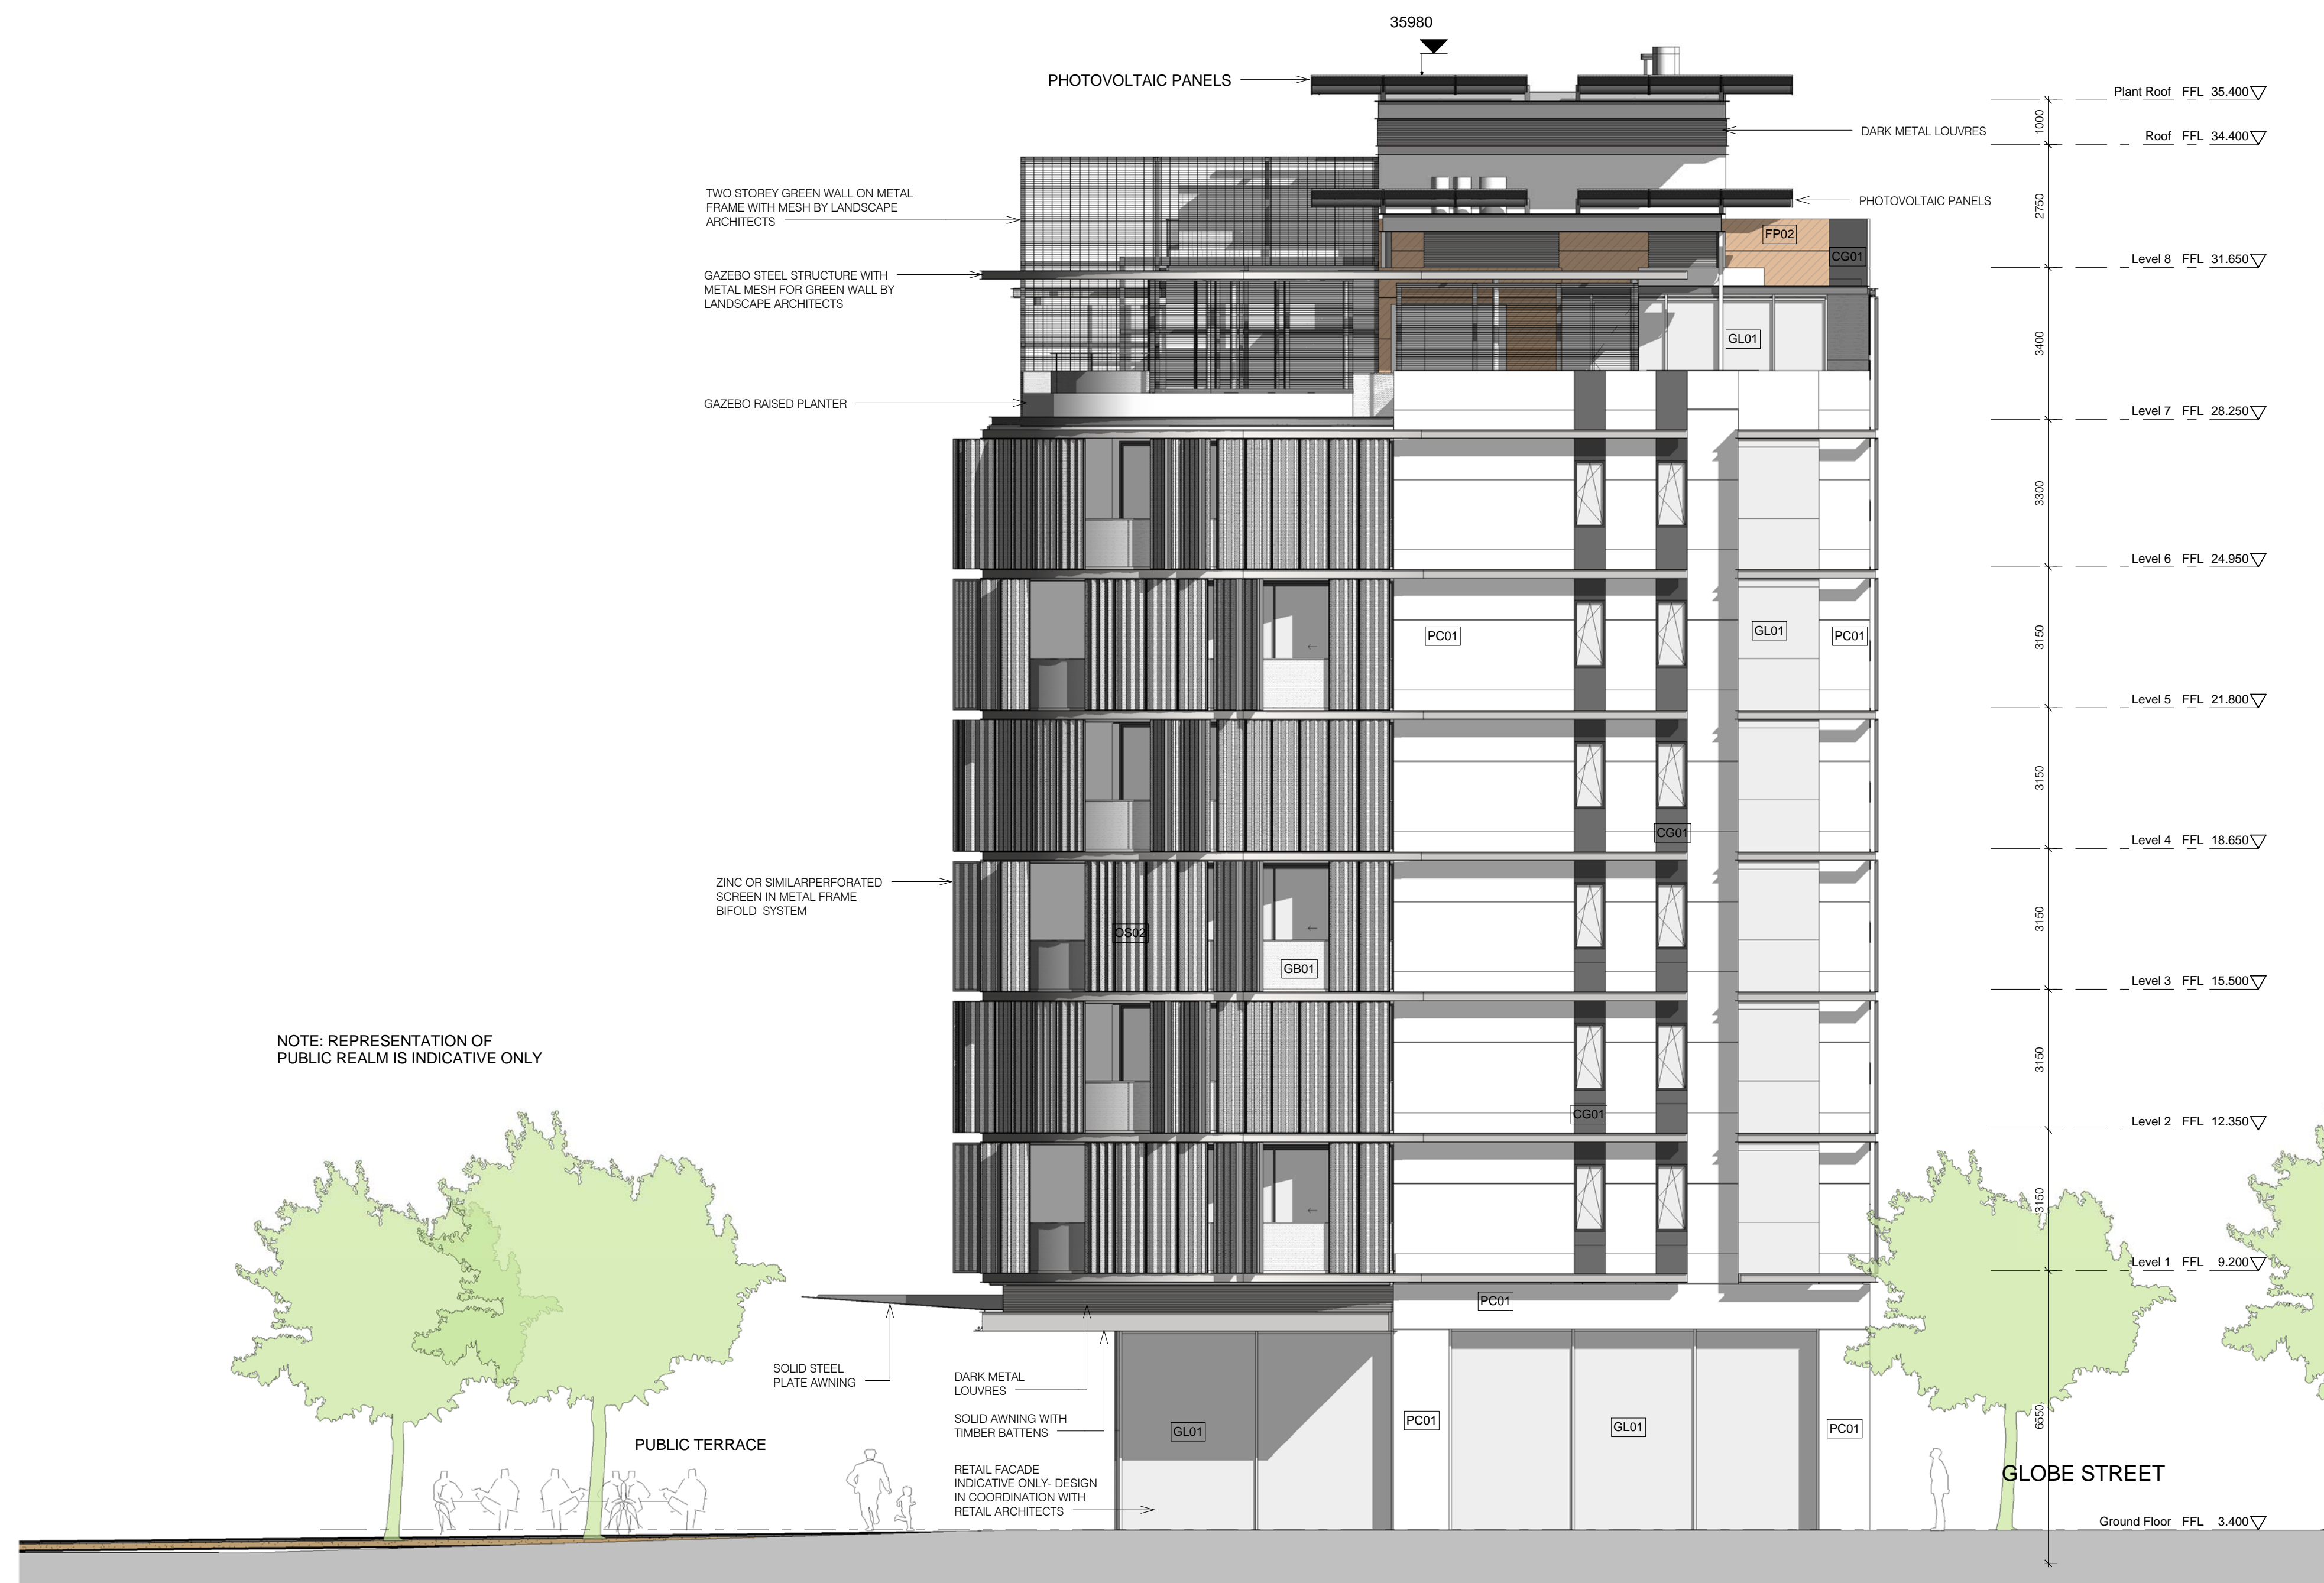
35980

PHOTOVOLTAIC PANELS

DARK METAL LOUVRES

PHOTOVOLTAIC PANELS

TWO STOREY GREEN WALL ON METAL FRAME WITH MESH BY LANDSCAPE ARCHITECTS

GAZEBO STEEL STRUCTURE WITH METAL MESH FOR GREEN WALL BY LANDSCAPE ARCHITECTS

GAZEBO RAISED PLANTER

FP02
CG01
GL01
PC01
GL01
PC01
CG01
OS02
GB01
CG01
PC01

ZINC OR SIMILARPERFORATED SCREEN IN METAL FRAME BIFOLD SYSTEM

NOTE: REPRESENTATION OF PUBLIC REALM IS INDICATIVE ONLY

SOLID STEEL PLATE AWNING

DARK METAL LOUVRES

SOLID AWNING WITH TIMBER BATTENS

RETAIL FACADE INDICATIVE ONLY- DESIGN IN COORDINATION WITH RETAIL ARCHITECTS

PUBLIC TERRACE

GL01
PC01
GL01
PC01

GLOBE STREET

1000
2750
3400
3300
3150
3150
3150
3150
3150
6550

Plant Roof FFL 35.400
Roof FFL 34.400
Level 8 FFL 31.650
Level 7 FFL 28.250
Level 6 FFL 24.950
Level 5 FFL 21.800
Level 4 FFL 18.650
Level 3 FFL 15.500
Level 2 FFL 12.350
Level 1 FFL 9.200
Ground Floor FFL 3.400